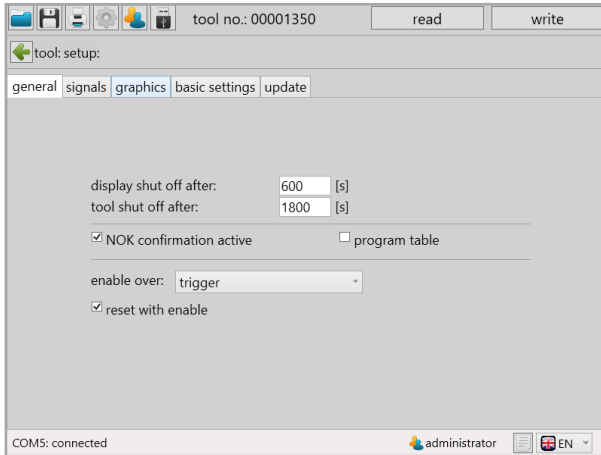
tool no.: 00001350 read write

tool: setup:

general | signals | graphics | basic settings | update

display shut off after: 600 [s]
tool shut off after: 1800 [s]

☑ NOK confirmation active ☐ program table

enable over: trigger

☑ reset with enable

COM5: connected administrator EN